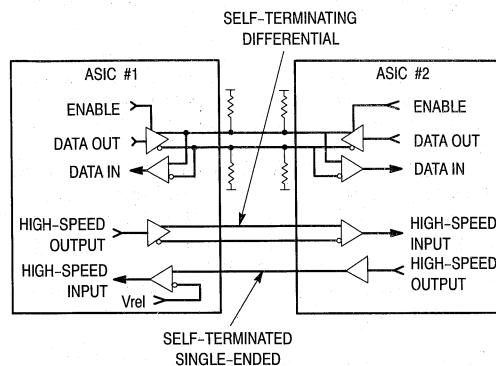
SELF-TERMINATING
DIFFERENTIAL

ASIC #1

ENABLE

DATA OUT

DATA IN

HIGH-SPEED
OUTPUT

HIGH-SPEED
INPUT

Vref

ASIC #2

ENABLE

DATA OUT

DATA IN

HIGH-SPEED
INPUT

HIGH-SPEED
OUTPUT

SELF-TERMINATED
SINGLE-ENDED